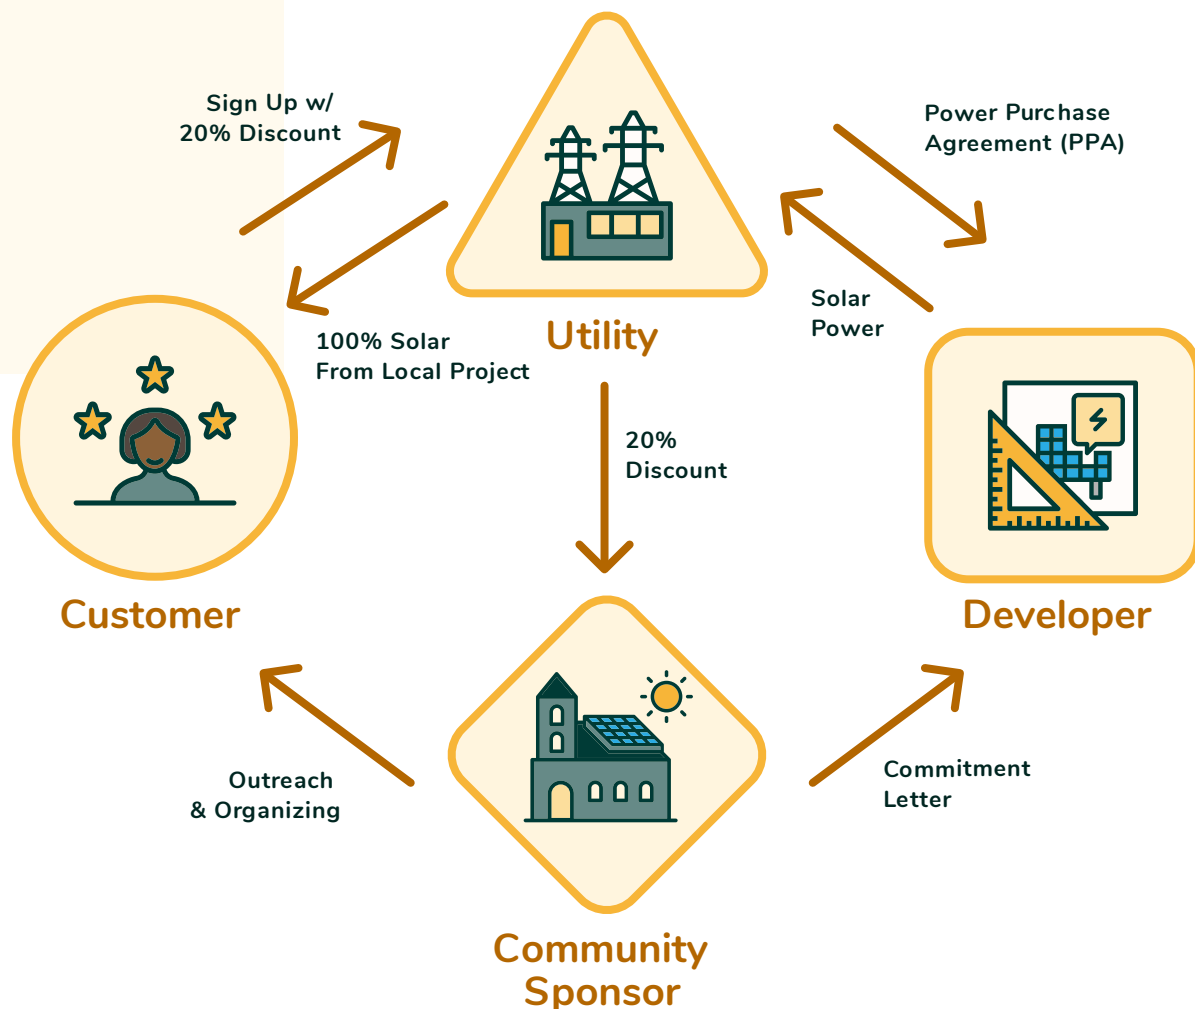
Sign Up w/
20% Discount

Power Purchase
Agreement (PPA)

Solar
Power

100% Solar
From Local Project

Utility

20%
Discount

Customer

Developer

Outreach
& Organizing

Commitment
Letter

Community
Sponsor